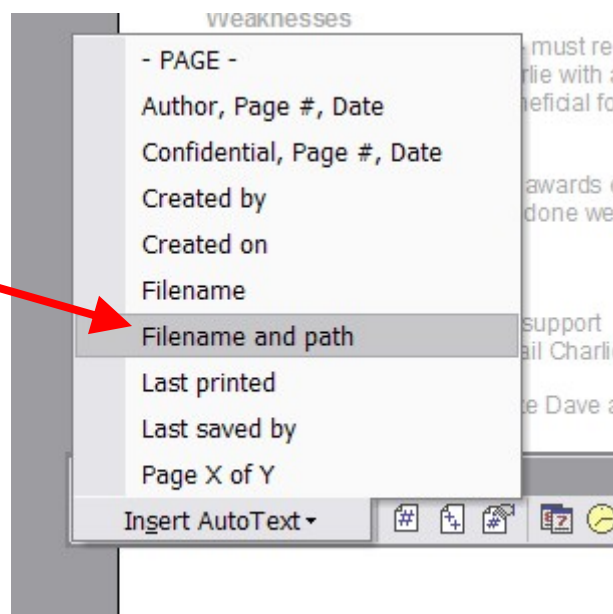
Weaknesses

- PAGE -
Author, Page #, Date
Confidential, Page #, Date
Created by
Created on
Filename
Filename and path
Last printed
Last saved by
Page X of Y

Insert AutoText

must re
rlie with a
neficial fo

awards
done we

support
ail Charli

e Dave a